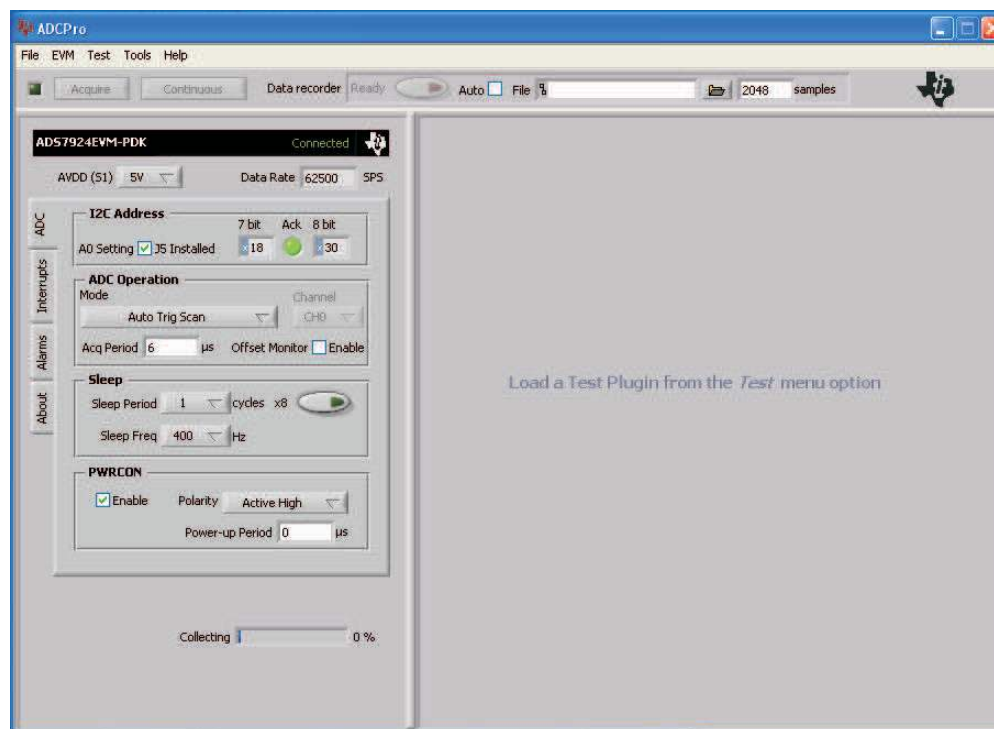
ADCPro

File EVM Test Tools Help

Acquire Continuous Data recorder Ready Auto File 2048 samples

ADS7924EVM-PDK Connected

AVDD (S1) 5V Data Rate 62500 SPS

ADC Interrupts Alarms About

I2C Address
7 bit Ack 8 bit
A0 Setting J5 Installed x18 x30

ADC Operation
Mode Channel
Auto Trig Scan CH0
Acq Period 6 µs Offset Monitor Enable

Sleep
Sleep Period 1 cycles x8
Sleep Freq 400 Hz

PWRCON
Enable Polarity Active High
Power-up Period 0 µs

Collecting 0 %

Load a Test Plugin from the *Test* menu option